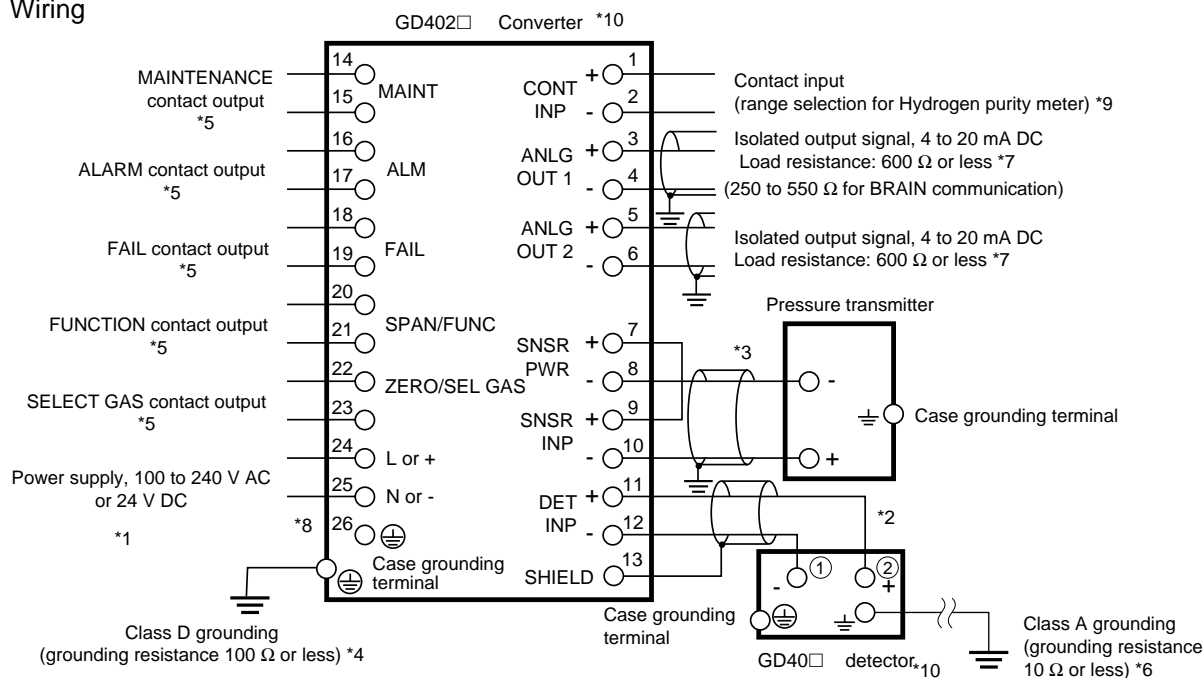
Wiring

GD402□ Converter *10

MAINTENANCE contact output *5

ALARM contact output *5

FAIL contact output *5

FUNCTION contact output *5

SELECT GAS contact output *5

Power supply, 100 to 240 V AC or 24 V DC

*1

14 MAINT 15

16 ALM 17

18 FAIL 19

20 SPAN/FUNC 21

22 ZERO/SEL GAS 23

24 L or +

25 N or -

*8 26 ⏚

Case grounding terminal

Class D grounding (grounding resistance 100 Ω or less) *4

CONT INP + 1 - 2

ANLG OUT 1 + 3 - 4

ANLG OUT 2 + 5 - 6

SNSR PWR + 7 - 8

SNSR INP + 9 - 10

DET INP + 11 - 12

SHIELD 13

Contact input (range selection for Hydrogen purity meter) *9

Isolated output signal, 4 to 20 mA DC Load resistance: 600 Ω or less *7

(250 to 550 Ω for BRAIN communication)

Isolated output signal, 4 to 20 mA DC Load resistance: 600 Ω or less *7

Pressure transmitter

*3

-

+

Case grounding terminal

*2

- ① ② +

Case grounding terminal

GD40□ detector *10

Class A grounding (grounding resistance 10 Ω or less) *6